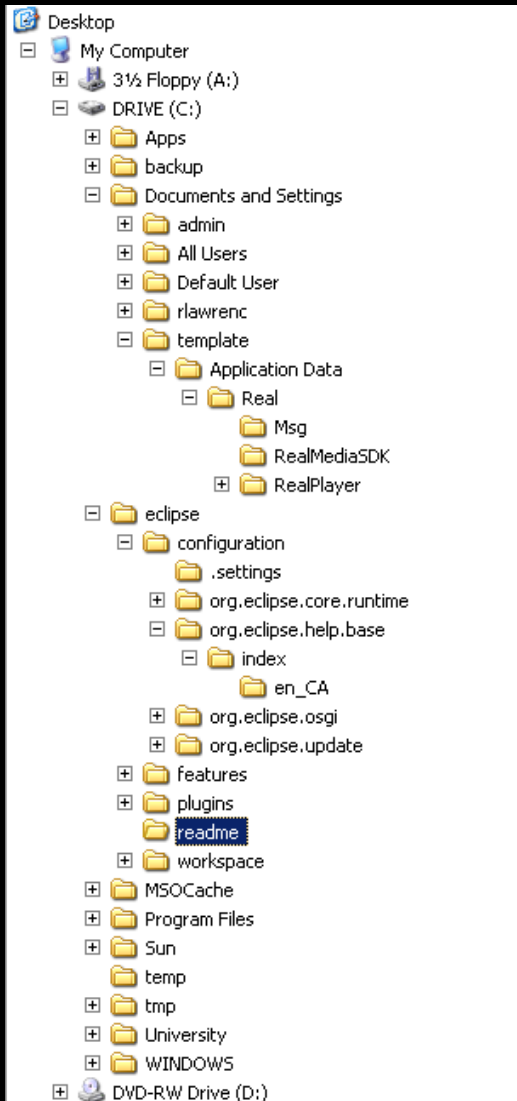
Desktop
My Computer
3½ Floppy (A:)
DRIVE (C:)
Apps
backup
Documents and Settings
admin
All Users
Default User
rlawrenc
template
Application Data
Real
Msg
RealMediaSDK
RealPlayer
eclipse
configuration
.settings
org.eclipse.core.runtime
org.eclipse.help.base
index
en_CA
org.eclipse.osgi
org.eclipse.update
features
plugins
readme
workspace
MSOCache
Program Files
Sun
temp
tmp
University
WINDOWS
DVD-RW Drive (D:)